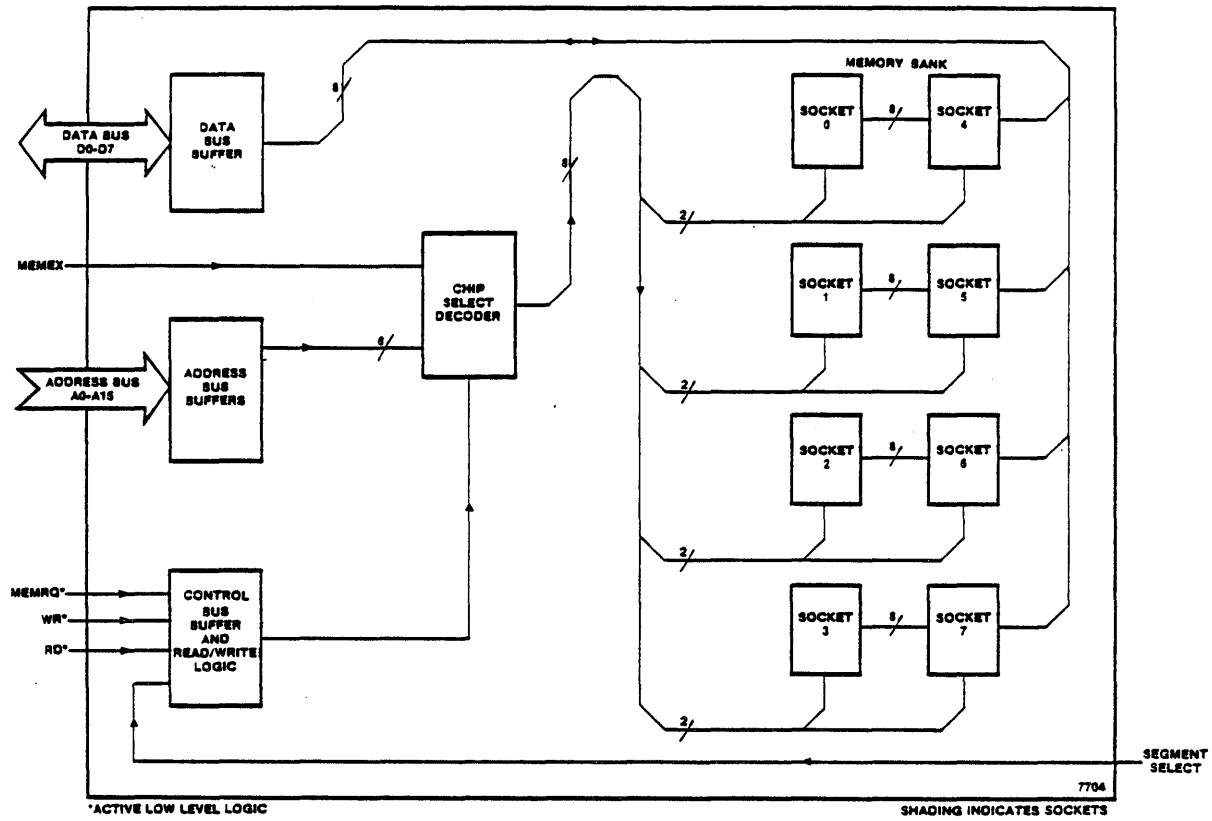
DATA BUS
D0-D7

DATA
BUS
BUFFER

8

MEMORY BANK

SOCKET
0

8

SOCKET
4

8

2

MEMEX

CHIP
SELECT
DECODER

SOCKET
1

8

SOCKET
5

ADDRESS BUS
A0-A15

ADDRESS
BUS
BUFFERS

6

2

SOCKET
2

8

SOCKET
6

2

MEMRQ*

WR*

RD*

CONTROL
BUS
BUFFER
AND
READ/WRITE
LOGIC

SOCKET
3

8

SOCKET
7

2

SEGMENT
SELECT

7704

*ACTIVE LOW LEVEL LOGIC

SHADING INDICATES SOCKETS